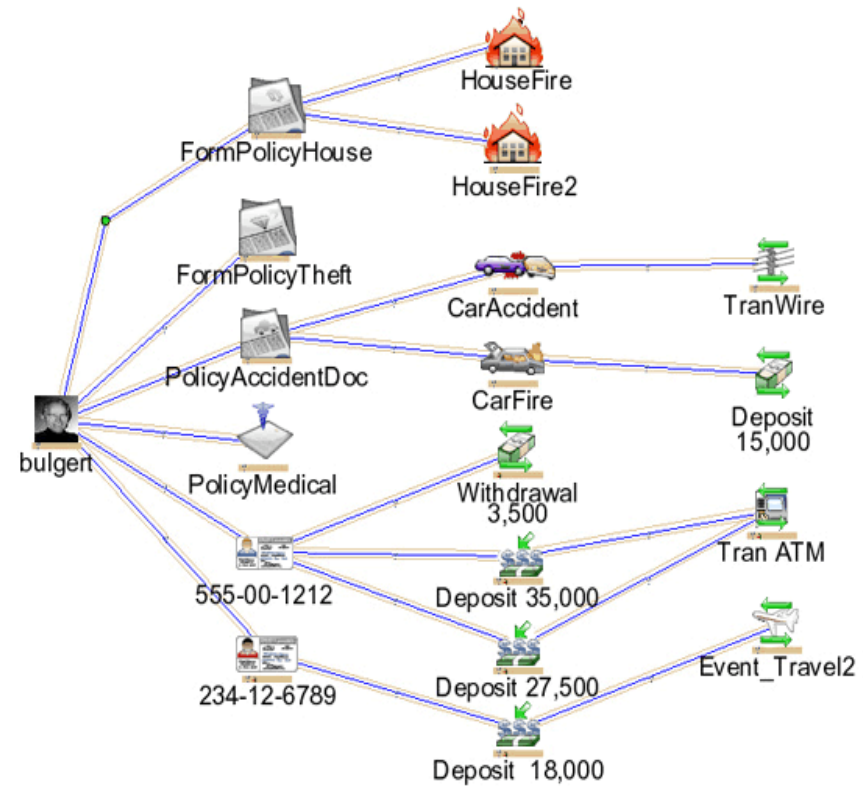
HouseFire

FormPolicyHouse

HouseFire2

FormPolicyTheft

CarAccident

TranWire

PolicyAccidentDoc

CarFire

Deposit 15,000

bulgert

PolicyMedical

Withdrawal 3,500

Tran ATM

555-00-1212

Deposit 35,000

Deposit 27,500

Event_Travel2

234-12-6789

Deposit 18,000